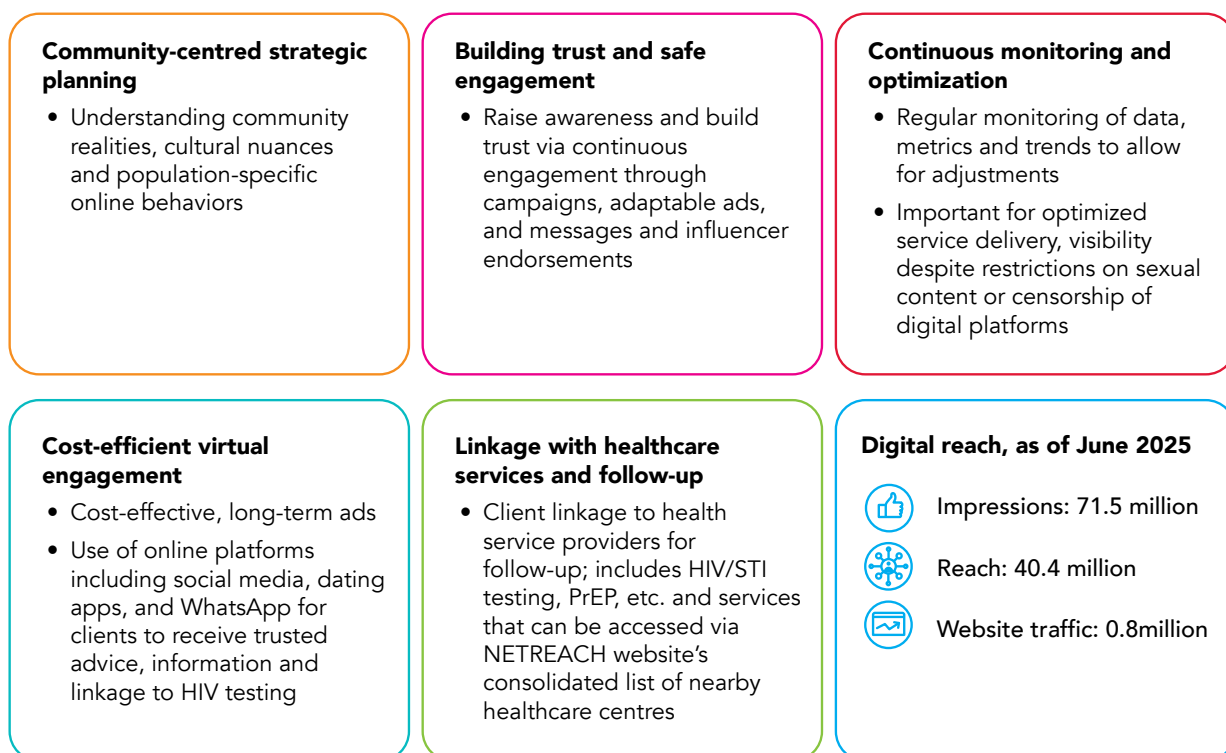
Community-centred strategic planning

• Understanding community realities, cultural nuances and population-specific online behaviors

Building trust and safe engagement

• Raise awareness and build trust via continuous engagement through campaigns, adaptable ads, and messages and influencer endorsements

Continuous monitoring and optimization

• Regular monitoring of data, metrics and trends to allow for adjustments

• Important for optimized service delivery, visibility despite restrictions on sexual content or censorship of digital platforms

Cost-efficient virtual engagement

• Cost-effective, long-term ads

• Use of online platforms including social media, dating apps, and WhatsApp for clients to receive trusted advice, information and linkage to HIV testing

Linkage with healthcare services and follow-up

• Client linkage to health service providers for follow-up; includes HIV/STI testing, PrEP, etc. and services that can be accessed via NETREACH website's consolidated list of nearby healthcare centres

Digital reach, as of June 2025

Impressions: 71.5 million

Reach: 40.4 million

Website traffic: 0.8million